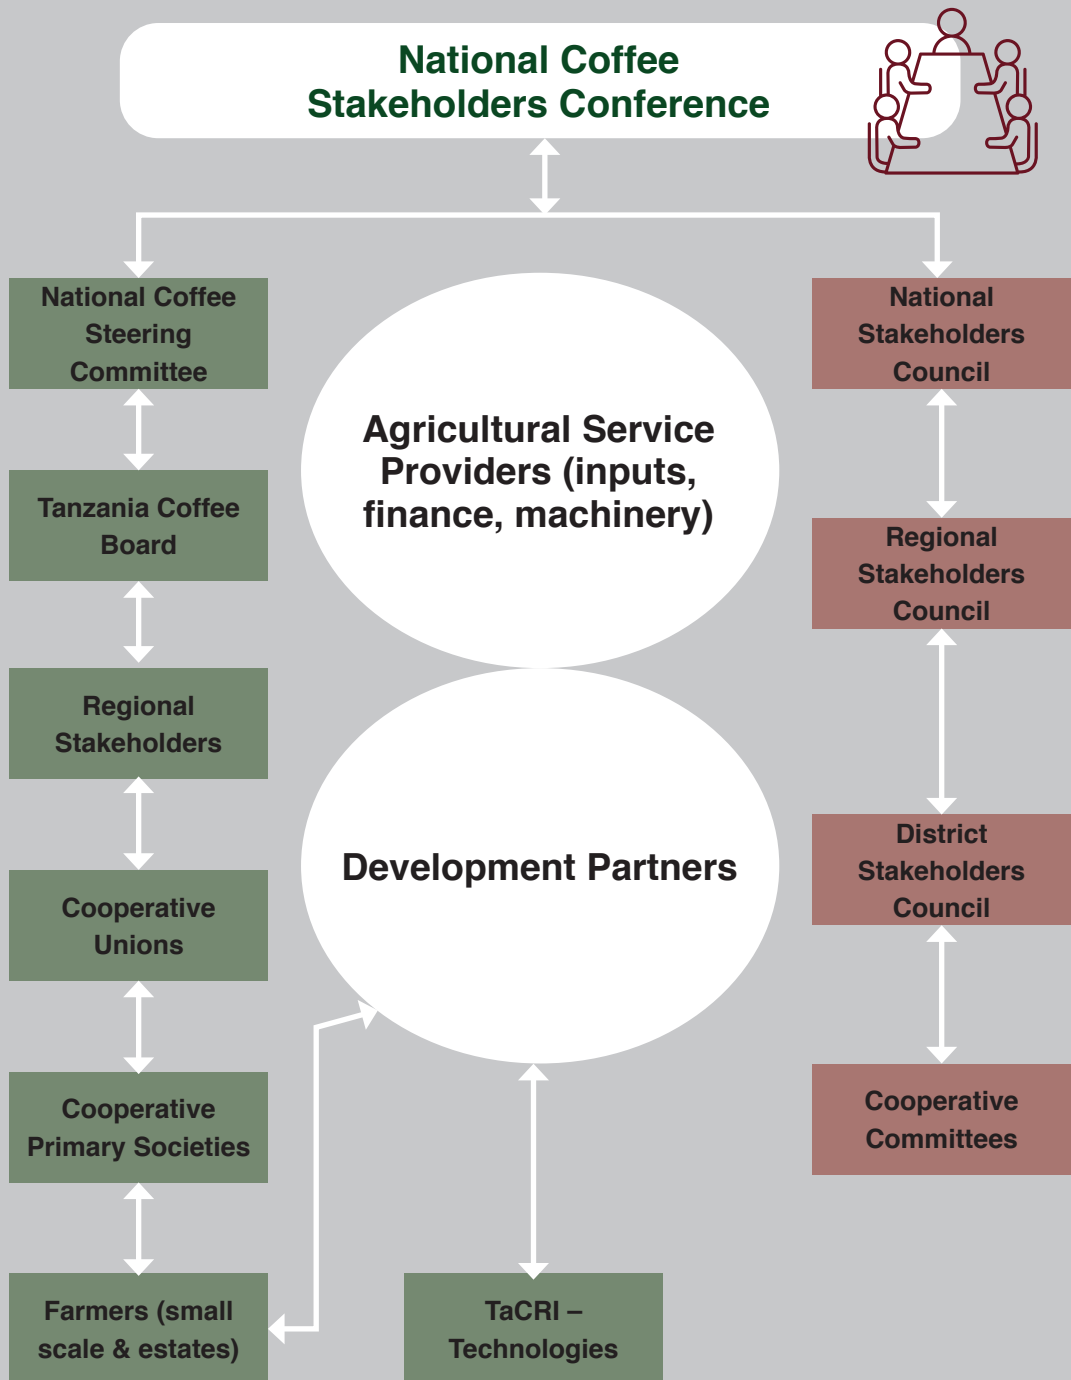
National Coffee Stakeholders Conference

National Coffee Steering Committee

Tanzania Coffee Board

Regional Stakeholders

Cooperative Unions

Cooperative Primary Societies

Farmers (small scale & estates)

Agricultural Service Providers (inputs, finance, machinery)

Development Partners

TaCRI – Technologies

National Stakeholders Council

Regional Stakeholders Council

District Stakeholders Council

Cooperative Committees